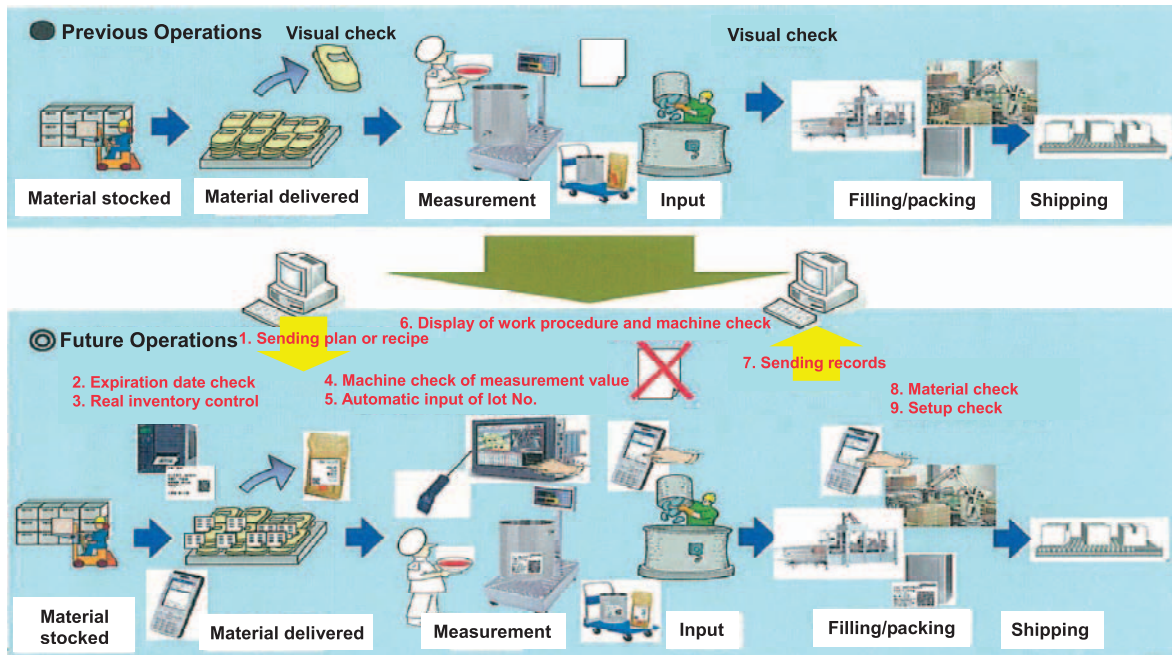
Previous Operations

Visual check

Visual check

Material stocked

Material delivered

Measurement

Input

Filling/packing

Shipping

Future Operations

1. Sending plan or recipe

6. Display of work procedure and machine check

7. Sending records

2. Expiration date check
3. Real inventory control

4. Machine check of measurement value
5. Automatic input of lot No.

8. Material check
9. Setup check

Material stocked

Material delivered

Measurement

Input

Filling/packing

Shipping